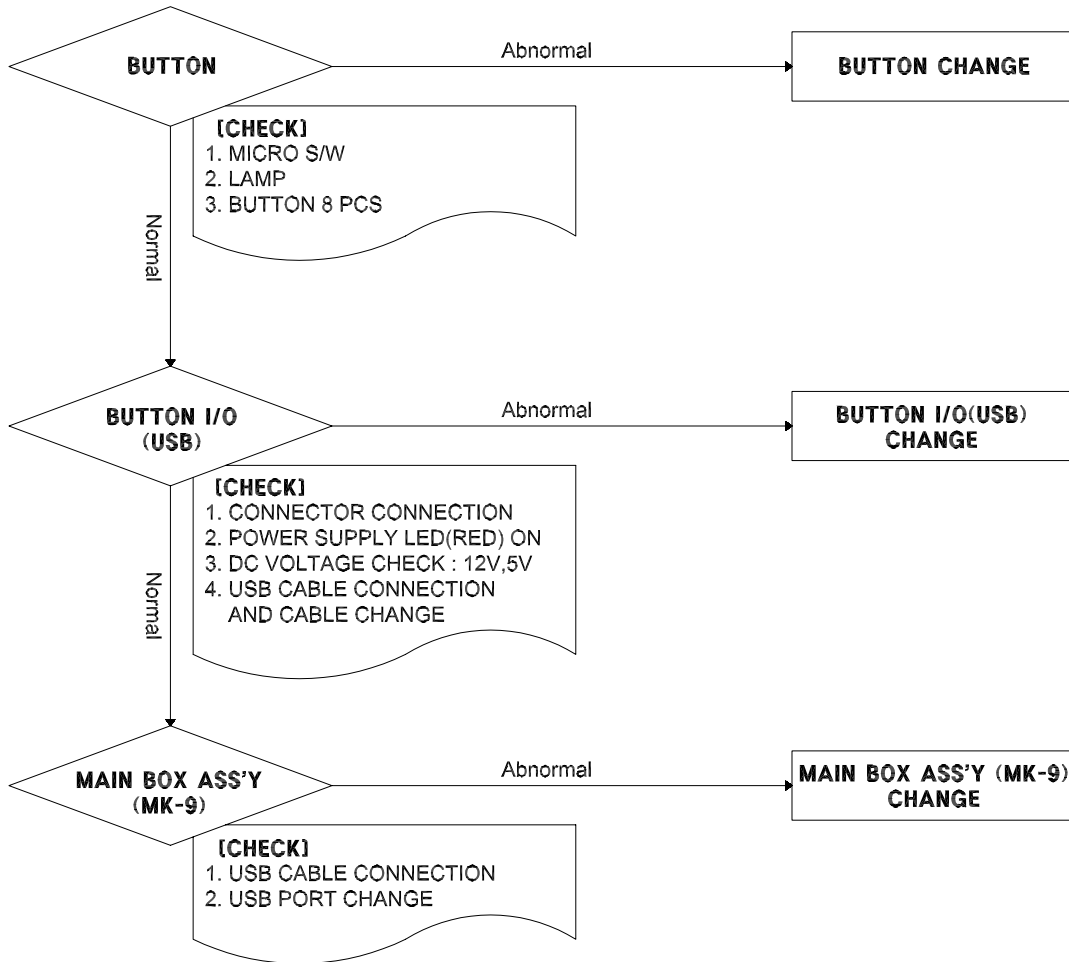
BUTTON

Abnormal

BUTTON CHANGE

[CHECK]
1. MICRO S/W
2. LAMP
3. BUTTON 8 PCS

Normal

BUTTON I/O (USB)

Abnormal

BUTTON I/O(USB) CHANGE

[CHECK]
1. CONNECTOR CONNECTION
2. POWER SUPPLY LED(RED) ON
3. DC VOLTAGE CHECK : 12V,5V
4. USB CABLE CONNECTION AND CABLE CHANGE

Normal

MAIN BOX ASS'Y (MK-9)

Abnormal

MAIN BOX ASS'Y (MK-9) CHANGE

[CHECK]
1. USB CABLE CONNECTION
2. USB PORT CHANGE